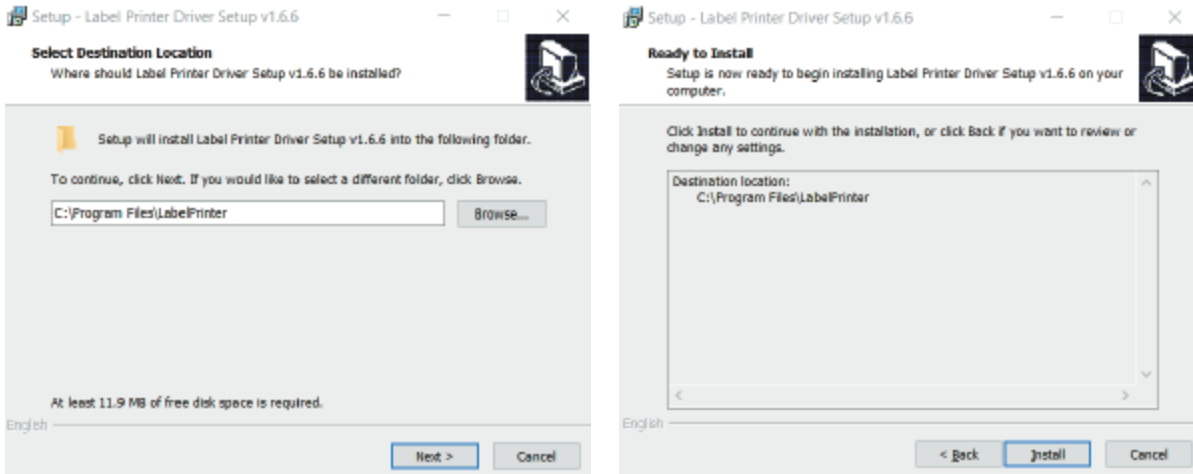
Setup - Label Printer Driver Setup v1.6.6

Select Destination Location
Where should Label Printer Driver Setup v1.6.6 be installed?

Setup will install Label Printer Driver Setup v1.6.6 into the following folder.

To continue, click Next. If you would like to select a different folder, click Browse.

C:\Program Files\LabelPrinter

Browse...

At least 11.9 MB of free disk space is required.

English

Next >

Cancel

Setup - Label Printer Driver Setup v1.6.6

Ready to Install
Setup is now ready to begin installing Label Printer Driver Setup v1.6.6 on your computer.

Click Install to continue with the installation, or click Back if you want to review or change any settings.

Destination location:
C:\Program Files\LabelPrinter

English

< Back

Install

Cancel